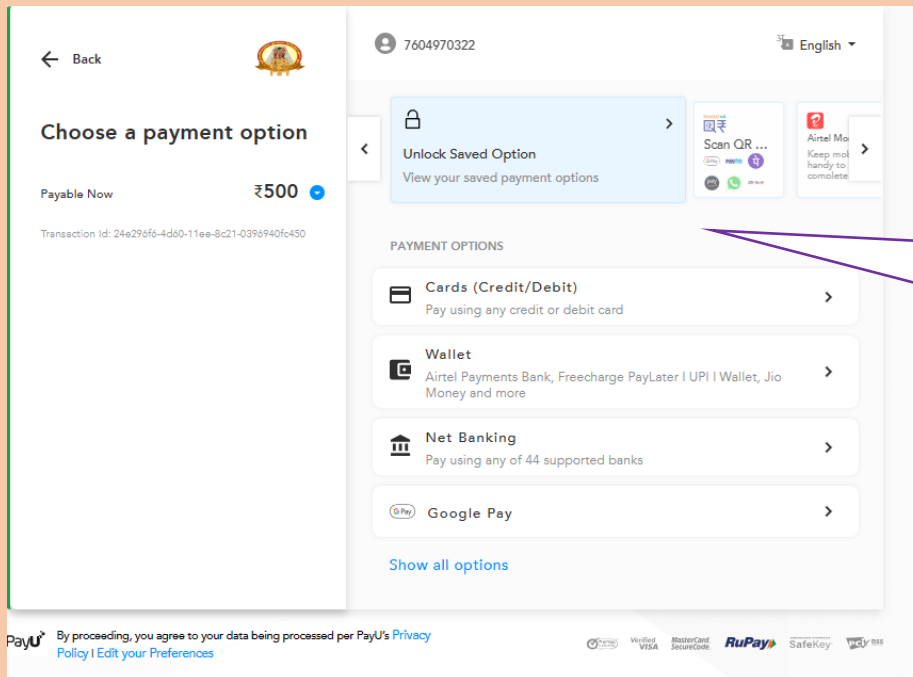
Back

Choose a payment option

Payable Now ₹500

Transaction Id: 24e29bf6-4d60-11ee-8c21-0396940fc450

7604970322

English

Unlock Saved Option
View your saved payment options

Scan QR ...

Airtel Mo
Keep mob
handy to
complete

PAYMENT OPTIONS

Cards (Credit/Debit)
Pay using any credit or debit card

Wallet
Airtel Payments Bank, Freecharge PayLater I UPI I Wallet, Jio Money and more

Net Banking
Pay using any of 44 supported banks

G Pay Google Pay

Show all options

PayU By proceeding, you agree to your data being processed per PayU's Privacy Policy | Edit your Preferences

Verified by VISA MasterCard. SecureCode. RuPay SafeKey